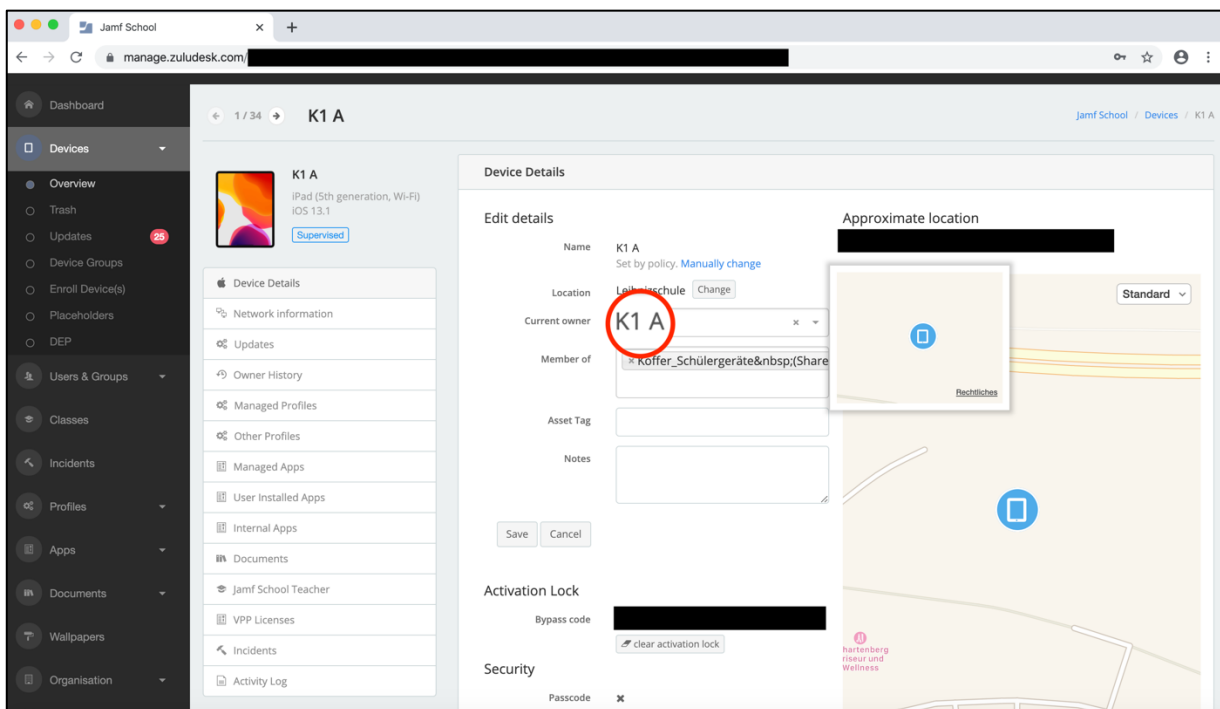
Jamf School

manage.zuludesk.com/

Dashboard
Devices
Overview
Trash
Updates 25
Device Groups
Enroll Device(s)
Placeholders
DEP
Users & Groups
Classes
Incidents
Profiles
Apps
Documents
Wallpapers
Organisation

1 / 34 K1 A

Jamf School / Devices / K1 A

K1 A
iPad (5th generation, Wi-Fi)
iOS 13.1
Supervised

Device Details
Network information
Updates
Owner History
Managed Profiles
Other Profiles
Managed Apps
User Installed Apps
Internal Apps
Documents
Jamf School Teacher
VPP Licenses
Incidents
Activity Log

Device Details

Edit details

Name K1 A
Set by policy. Manually change

Location Leibnizschule Change

Current owner K1 A

Member of × Koffer_Schülergeräte&nbsp;(Share

Asset Tag

Notes

Save Cancel

Activation Lock

Bypass code

clear activation lock

Security

Passcode ✖

Approximate location

Standard

Rechtliches

hartenberg
riseur und
Wellness